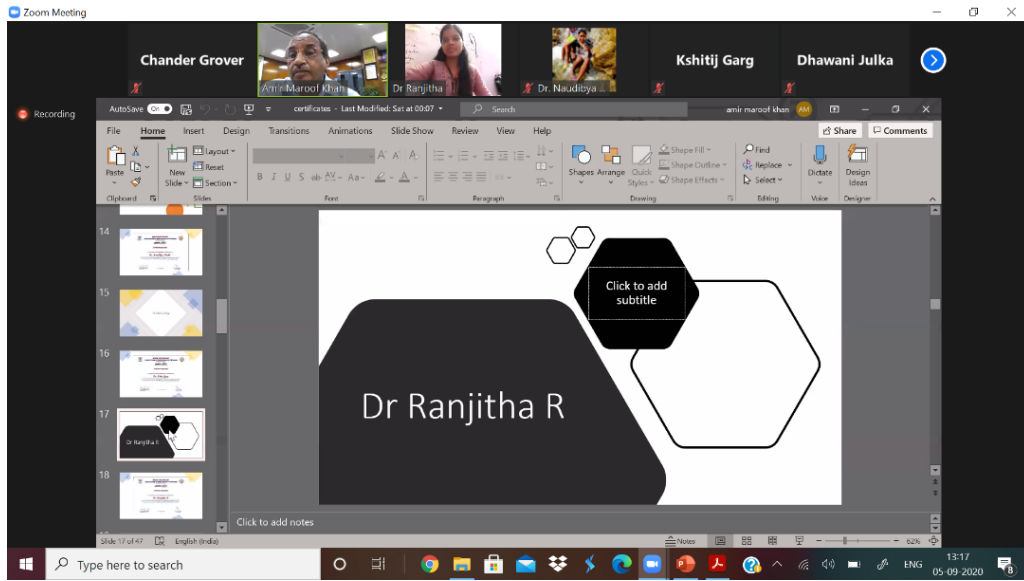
Zoom Meeting

Chander Grover

Amir Maroof Khan

Dr Ranjitha

Dr. Naudibya ...

Kshitij Garg

Dhawani Julka

Recording

AutoSave On

certificates - Last Modified: Sat at 00:07

Search

amir maroof khan AM

File Home Insert Design Transitions Animations Slide Show Review View Help

Share Comments

Paste Clipboard

New Slide Layout Reset Section Slides

Font

Paragraph

Shapes Arrange Quick Styles Shape Fill Shape Outline Shape Effects Drawing

Find Replace Select Editing

Dictate Voice

Design Ideas Designer

14

15

16

17

Dr Ranjitha R

18

Click to add subtitle

Dr Ranjitha R

Click to add notes

Slide 17 of 47 English (India)

Notes

62%

Type here to search

ENG

13:17
05-09-2020